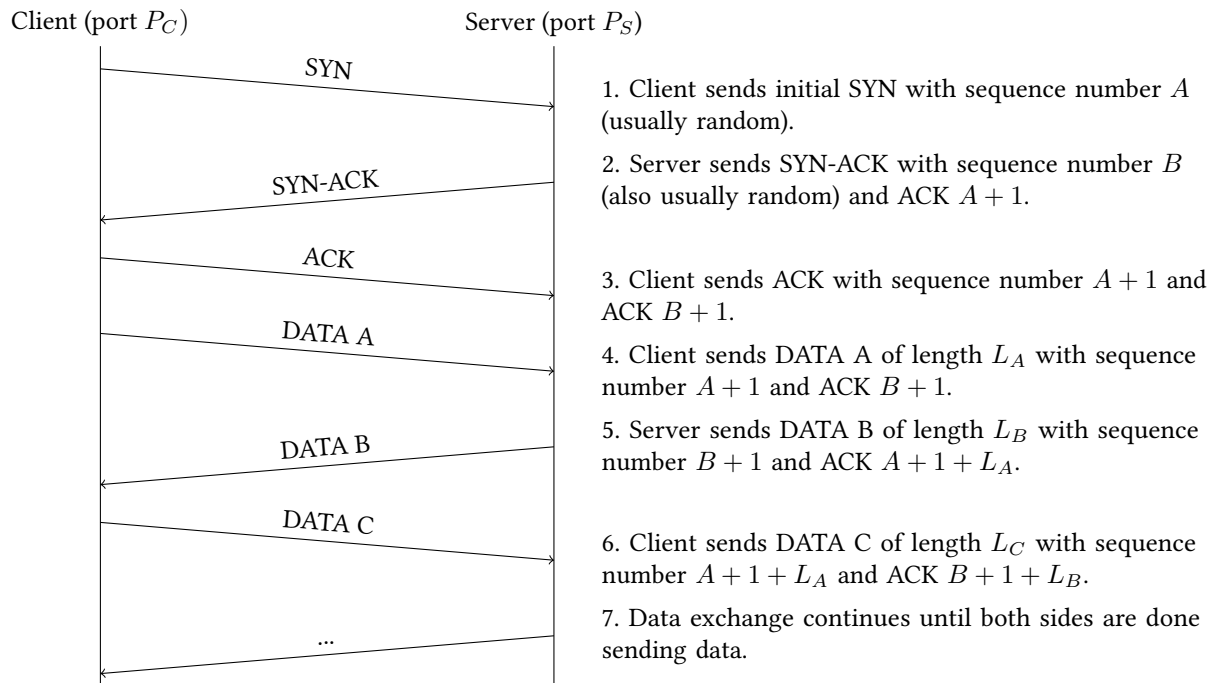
Client (port $P_C$)

Server (port $P_S$)

SYN

SYN-ACK

ACK

DATA A

DATA B

DATA C

...

1. Client sends initial SYN with sequence number $A$ (usually random).

2. Server sends SYN-ACK with sequence number $B$ (also usually random) and ACK $A+1$.

3. Client sends ACK with sequence number $A+1$ and ACK $B+1$.

4. Client sends DATA A of length $L_A$ with sequence number $A+1$ and ACK $B+1$.

5. Server sends DATA B of length $L_B$ with sequence number $B+1$ and ACK $A+1+L_A$.

6. Client sends DATA C of length $L_C$ with sequence number $A+1+L_A$ and ACK $B+1+L_B$.

7. Data exchange continues until both sides are done sending data.